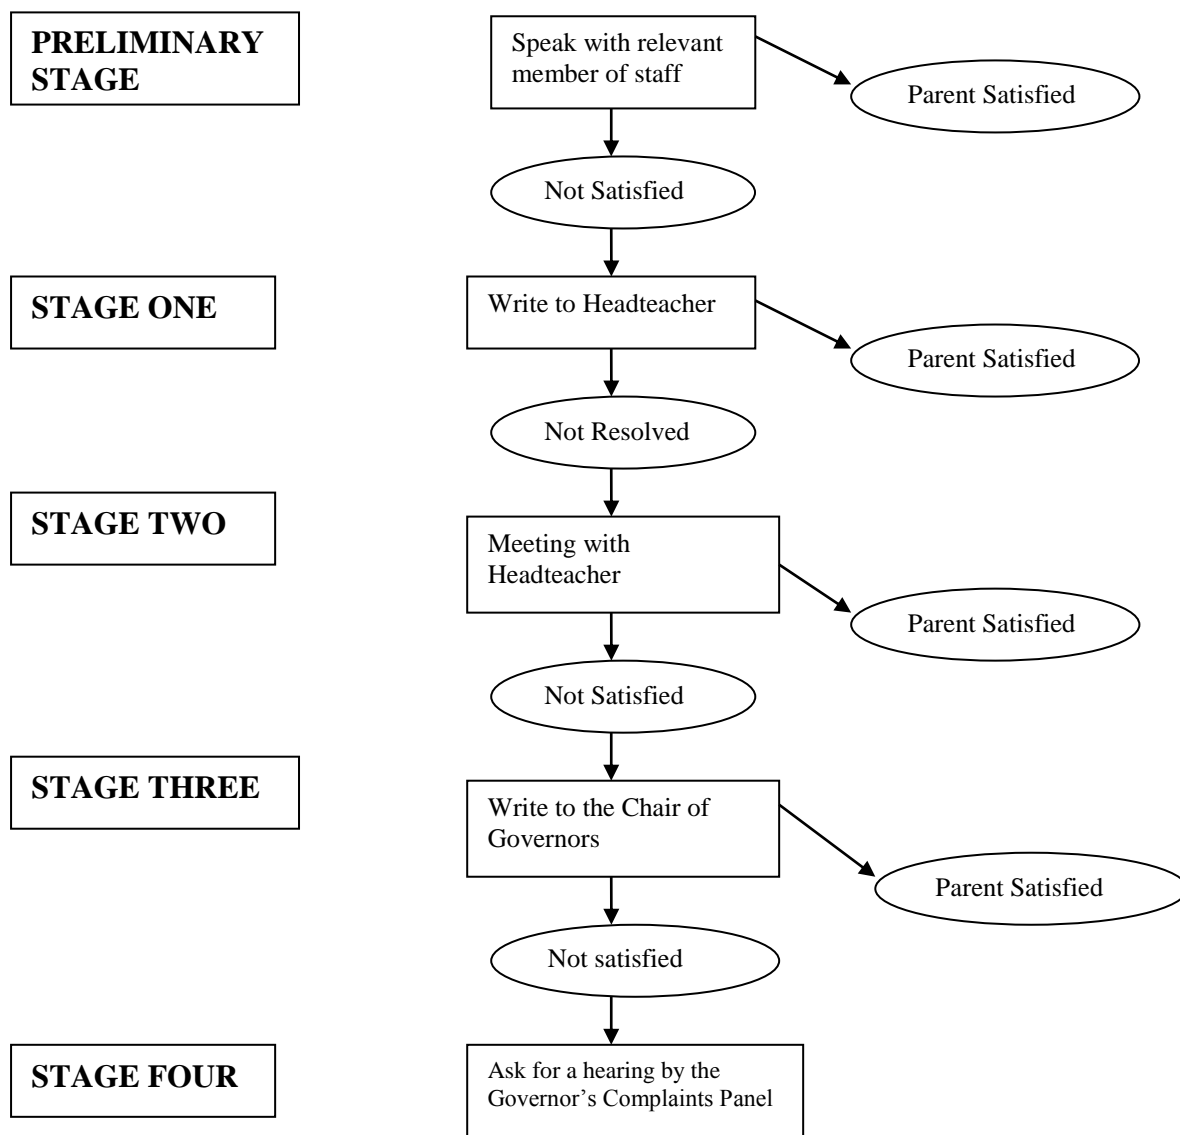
PRELIMINARY STAGE

Speak with relevant member of staff

Parent Satisfied

Not Satisfied

STAGE ONE

Write to Headteacher

Parent Satisfied

Not Resolved

STAGE TWO

Meeting with Headteacher

Parent Satisfied

Not Satisfied

STAGE THREE

Write to the Chair of Governors

Parent Satisfied

Not satisfied

STAGE FOUR

Ask for a hearing by the Governor's Complaints Panel